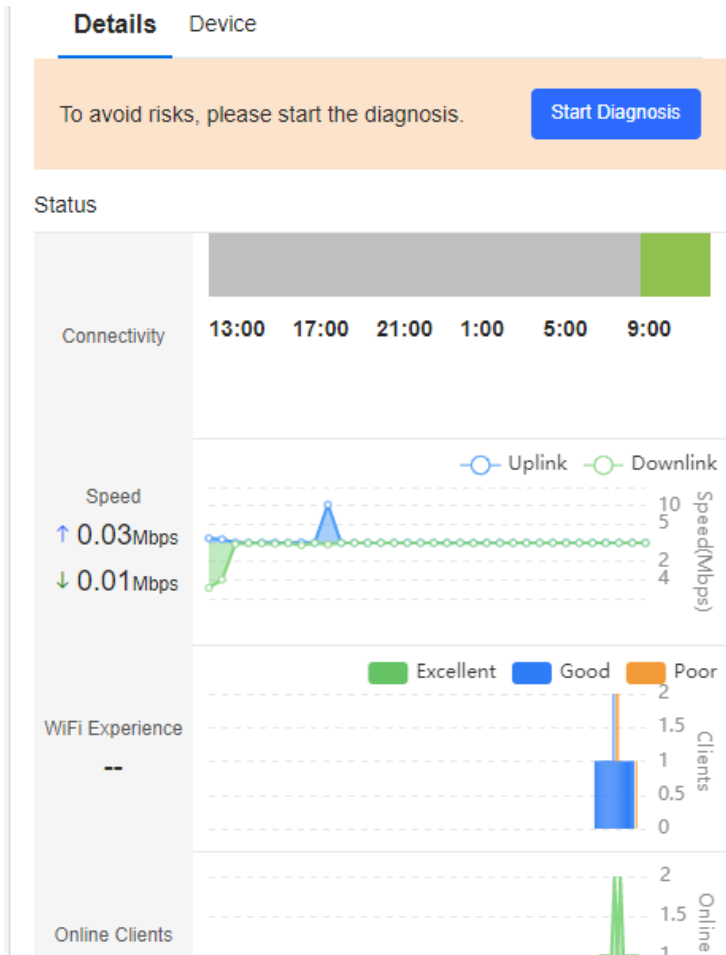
Details Device

To avoid risks, please start the diagnosis. Start Diagnosis

Status

Connectivity

13:00 17:00 21:00 1:00 5:00 9:00

Speed
↑ 0.03Mbps
↓ 0.01Mbps

Uplink Downlink

10
5
2
4
Speed(Mbps)

WiFi Experience
--

Excellent Good Poor

2
1.5
1
0.5
0
Clients

Online Clients

2
1.5
1
Online